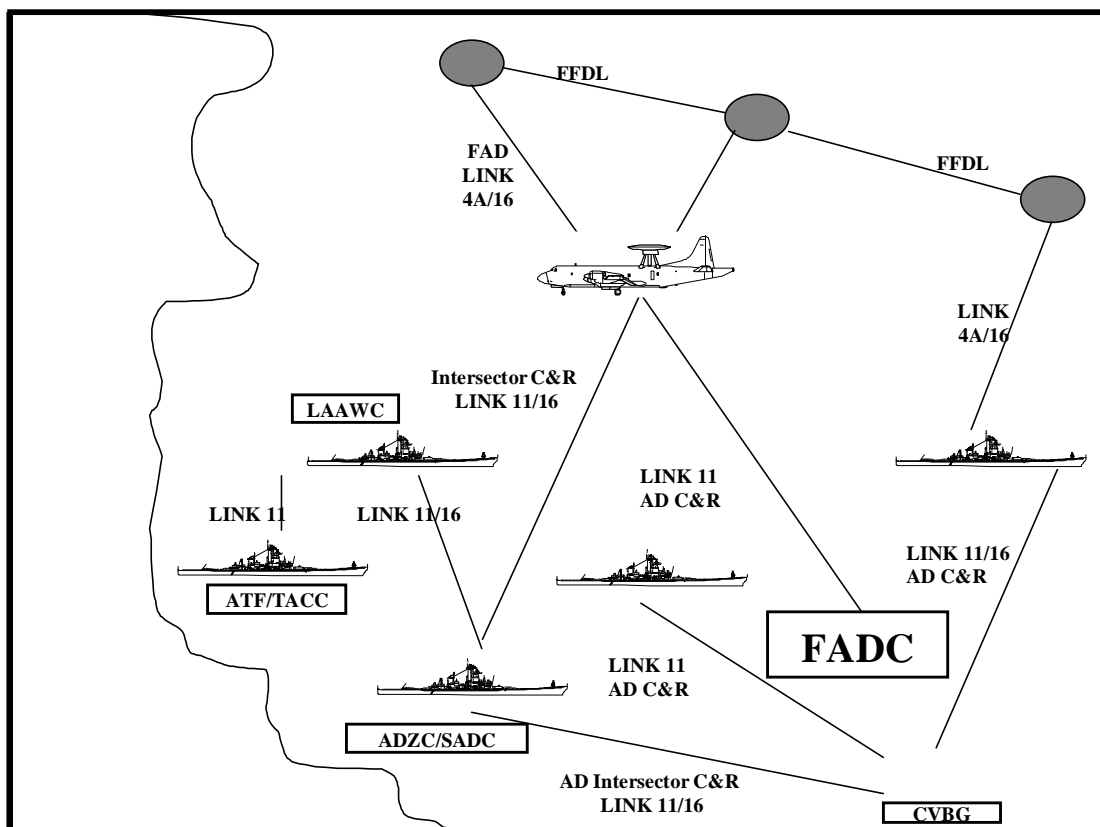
FFDL

FAD LINK 4A/16

FFDL

LINK 4A/16

Intersector C&R LINK 11/16

LAAWC

LINK 11

LINK 11/16

LINK 11 AD C&R

LINK 11/16 AD C&R

ATF/TACC

FADC

LINK 11 AD C&R

ADZC/SADC

AD Intersector C&R LINK 11/16

CVBG